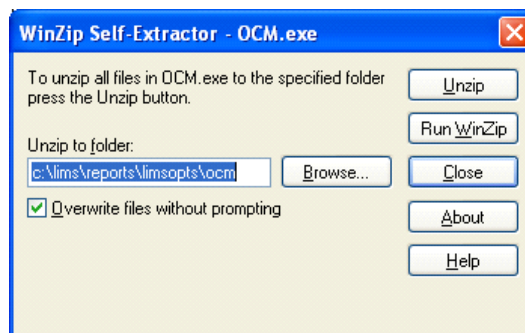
WinZip Self-Extractor - OCM.exe

To unzip all files in OCM.exe to the specified folder press the Unzip button.

Unzip to folder:

c:\lims\reports\limsopts\ocm

Browse...

Overwrite files without prompting

Unzip

Run WinZip

Close

About

Help